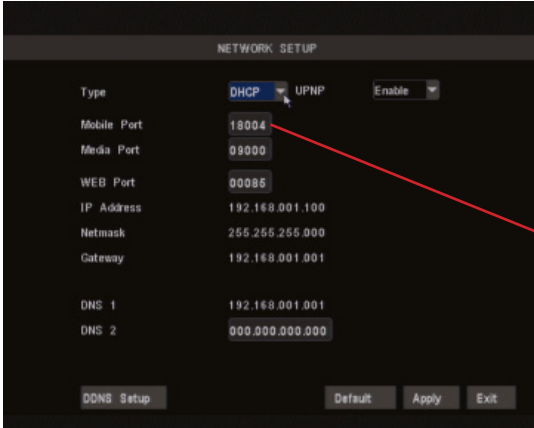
NETWORK SETUP

Type DHCP UPNP Enable

Mobile Port 18004

Media Port 09000

WEB Port 00085

IP Address 192.168.001.100

Netmask 255.255.255.000

Gateway 192.168.001.001

DNS 1 192.168.001.001

DNS 2 000.000.000.000

DDNS Setup Default Apply Exit